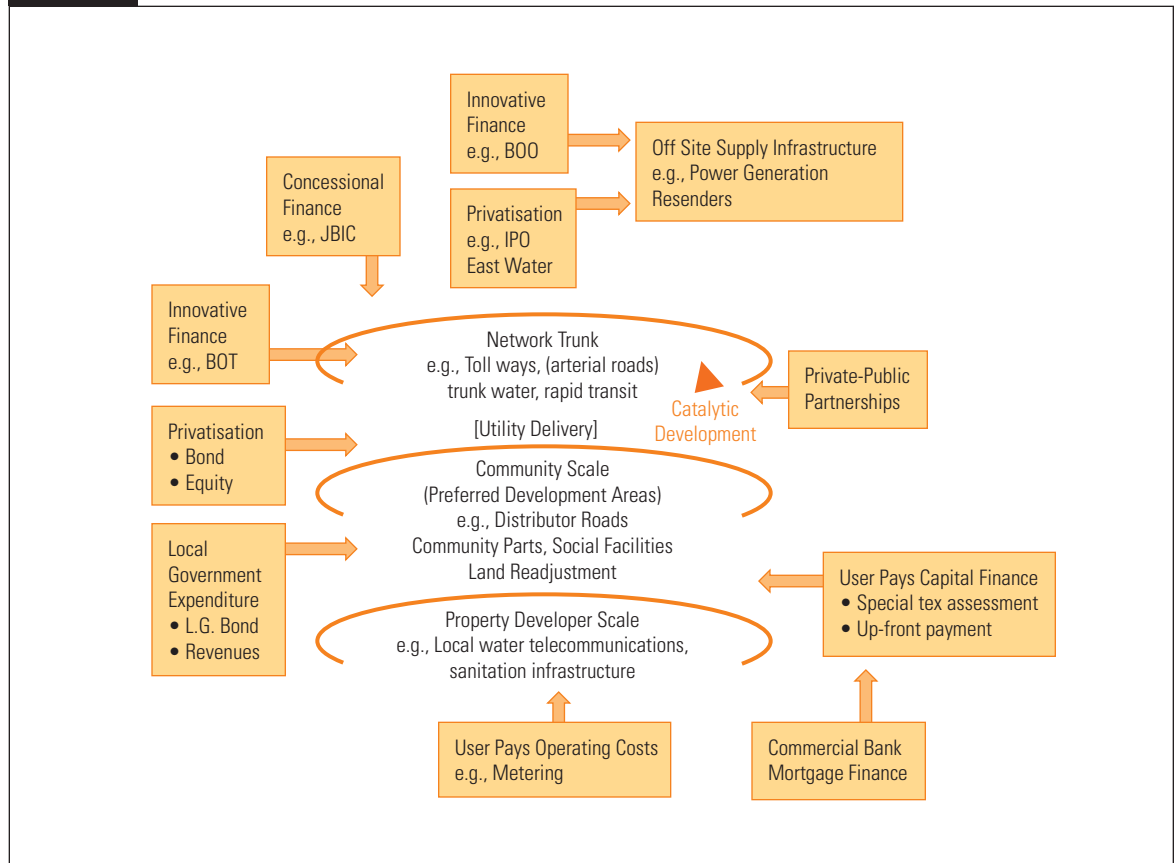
Innovative Finance e.g., BOO

Off Site Supply Infrastructure e.g., Power Generation Resenders

Concessional Finance e.g., JBIC

Privatisation e.g., IPO East Water

Innovative Finance e.g., BOT

Network Trunk e.g., Toll ways, (arterial roads) trunk water, rapid transit

Catalytic Development

Private-Public Partnerships

Privatisation
• Bond
• Equity

[Utility Delivery]

Community Scale (Preferred Development Areas) e.g., Distributor Roads Community Parts, Social Facilities Land Readjustment

Local Government Expenditure
• L.G. Bond
• Revenues

User Pays Capital Finance
• Special tex assessment
• Up-front payment

Property Developer Scale e.g., Local water telecommunications, sanitation infrastructure

User Pays Operating Costs e.g., Metering

Commercial Bank Mortgage Finance